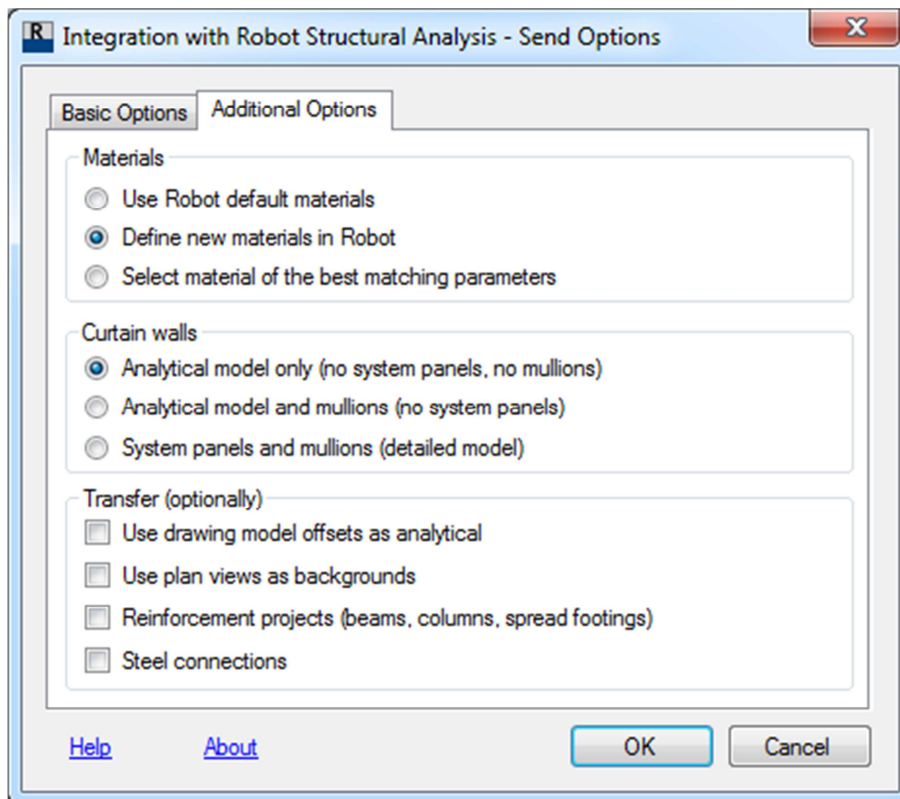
R Integration with Robot Structural Analysis - Send Options

Basic Options
Additional Options

Materials
Use Robot default materials
Define new materials in Robot
Select material of the best matching parameters

Curtain walls
Analytical model only (no system panels, no mullions)
Analytical model and mullions (no system panels)
System panels and mullions (detailed model)

Transfer (optionally)
Use drawing model offsets as analytical
Use plan views as backgrounds
Reinforcement projects (beams, columns, spread footings)
Steel connections

Help
About
OK
Cancel